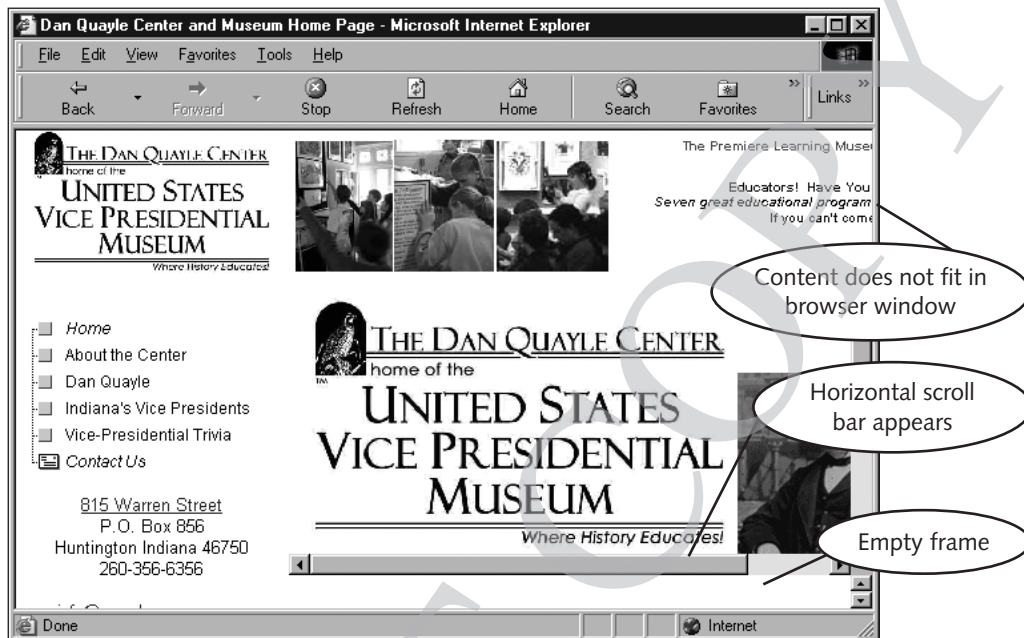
Dan Quayle Center and Museum Home Page - Microsoft Internet Explorer

File Edit View Favorites Tools Help

Back Forward Stop Refresh Home Search Favorites Links

THE DAN QUAYLE CENTER home of the UNITED STATES VICE PRESIDENTIAL MUSEUM Where History Educates!

The Premiere Learning Muse

Educators! Have You
Seven great educational program
If you can't come

Content does not fit in browser window

Home
About the Center
Dan Quayle
Indiana's Vice Presidents
Vice-Presidential Trivia
Contact Us

815 Warren Street
P.O. Box 856
Huntington Indiana 46750
260-356-6356

THE DAN QUAYLE CENTER home of the UNITED STATES VICE PRESIDENTIAL MUSEUM Where History Educates!

Horizontal scroll bar appears

Empty frame

Done

Internet